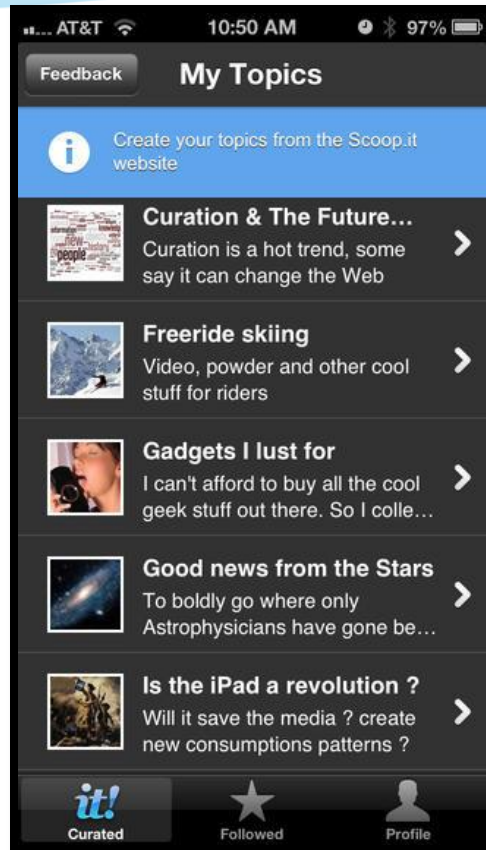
AT&T 10:50 AM 97%

Feedback My Topics

Create your topics from the Scoop.it website

Curation & The Future…
Curation is a hot trend, some say it can change the Web

Freeride skiing
Video, powder and other cool stuff for riders

Gadgets I lust for
I can't afford to buy all the cool geek stuff out there. So I colle…

Good news from the Stars
To boldly go where only Astrophysicians have gone be…

Is the iPad a revolution ?
Will it save the media ? create new consumptions patterns ?

it!
Curated Followed Profile